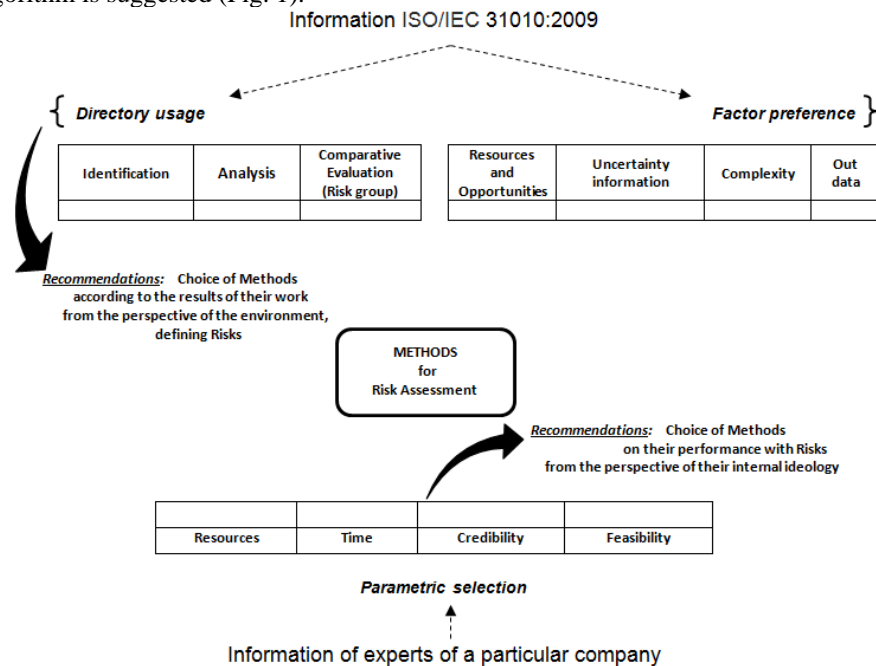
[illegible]gorithm is suggested (Fig. 1).

Information ISO/IEC 31010:2009

Directory usage

Factor preference

| Identification | Analysis | Comparative Evaluation (Risk group) |
|---|---|---|
| | | |

| Resources and Opportunities | Uncertainty information | Complexity | Out data |
|---|---|---|---|
| | | | |

Recommendations: Choice of Methods according to the results of their work from the perspective of the environment, defining Risks

METHODS for Risk Assessment

Recommendations: Choice of Methods on their performance with Risks from the perspective of their internal ideology

| | | | |
|---|---|---|---|
| Resources | Time | Credibility | Feasibility |

Parametric selection

Information of experts of a particular company